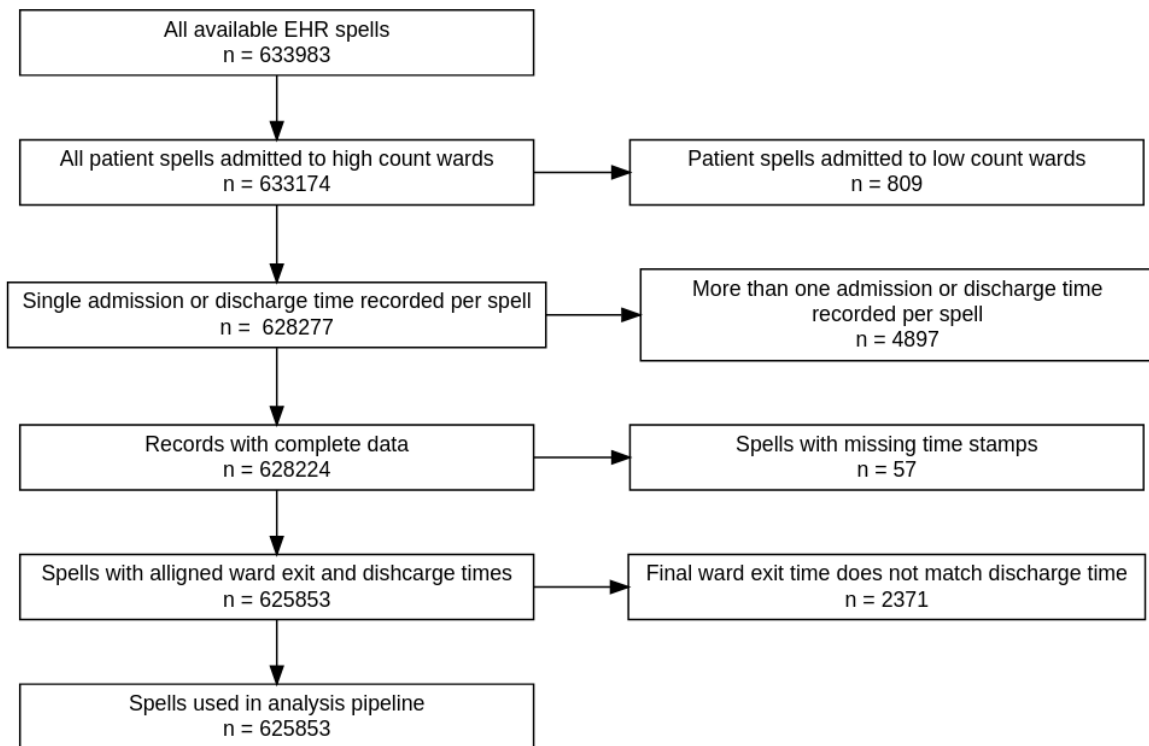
All available EHR spells
n = 633983

All patient spells admitted to high count wards
n = 633174

Patient spells admitted to low count wards
n = 809

Single admission or discharge time recorded per spell
n = 628277

More than one admission or discharge time recorded per spell
n = 4897

Records with complete data
n = 628224

Spells with missing time stamps
n = 57

Spells with alligned ward exit and dishcharge times
n = 625853

Final ward exit time does not match discharge time
n = 2371

Spells used in analysis pipeline
n = 625853